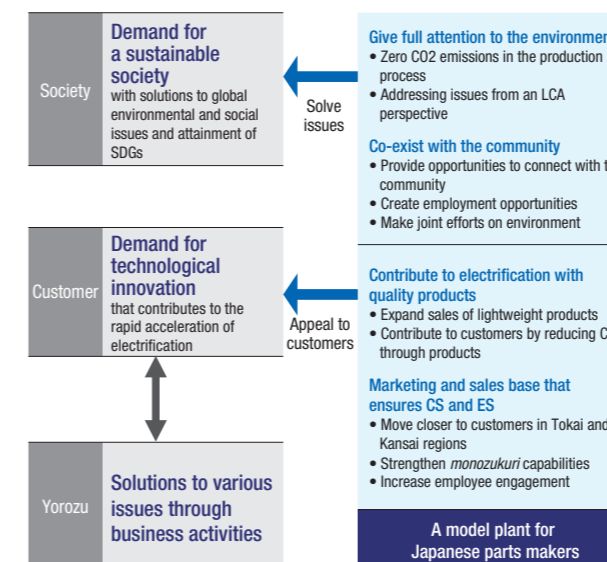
Society

Demand for a sustainable society
with solutions to global environmental and social issues and attainment of SDGs

Solve issues

Give full attention to the environmen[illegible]
• Zero CO2 emissions in the production process
• Addressing issues from an LCA perspective

Co-exist with the community
• Provide opportunities to connect with t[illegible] community
• Create employment opportunities
• Make joint efforts on environment

Customer

Demand for technological innovation
that contributes to the rapid acceleration of electrification

Appeal to customers

Contribute to electrification with quality products
• Expand sales of lightweight products
• Contribute to customers by reducing C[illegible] through products

Marketing and sales base that ensures CS and ES
• Move closer to customers in Tokai and Kansai regions
• Strengthen *monozukuri* capabilities
• Increase employee engagement

Yorozu

Solutions to various issues through business activities

A model plant for Japanese parts makers